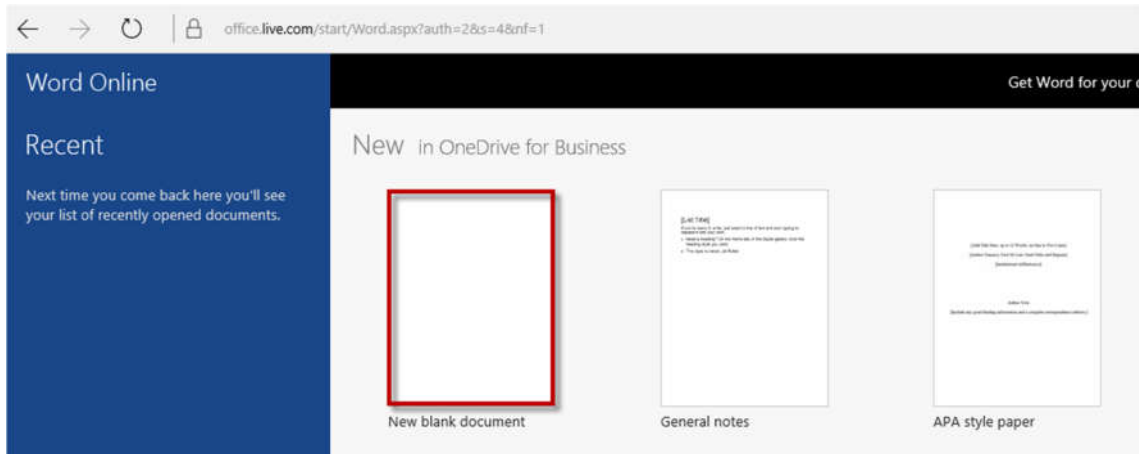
office.live.com/start/Word.aspx?auth=2&s=4&nf=1

Word Online

Get Word for your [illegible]

Recent

Next time you come back here you'll see your list of recently opened documents.

New in OneDrive for Business

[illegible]

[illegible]

New blank document

General notes

APA style paper